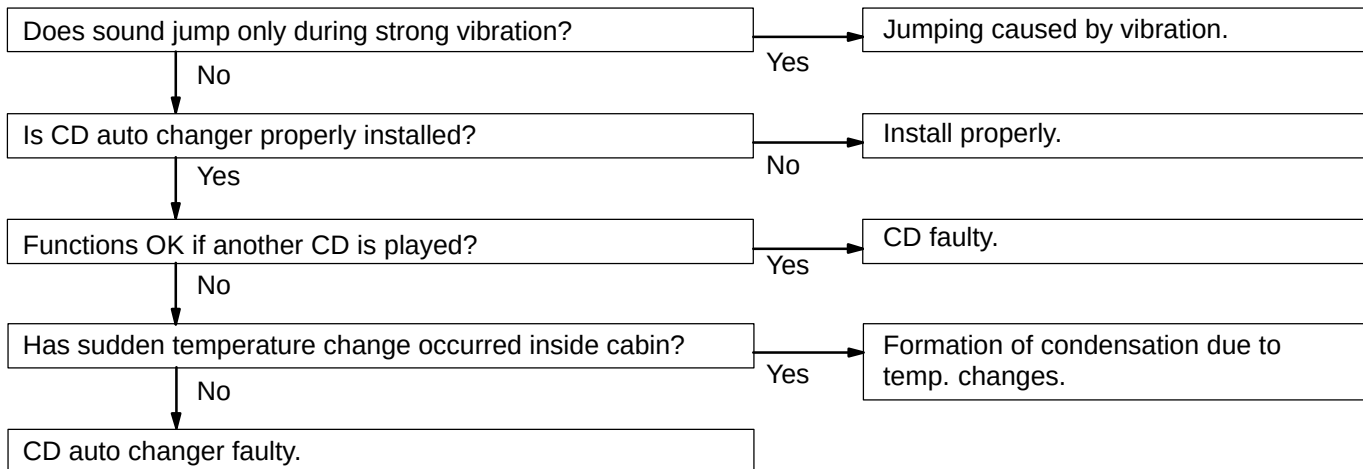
Does sound jump only during strong vibration?

Yes

Jumping caused by vibration.

No

Is CD auto changer properly installed?

No

Install properly.

Yes

Functions OK if another CD is played?

Yes

CD faulty.

No

Has sudden temperature change occurred inside cabin?

Yes

Formation of condensation due to temp. changes.

No

CD auto changer faulty.